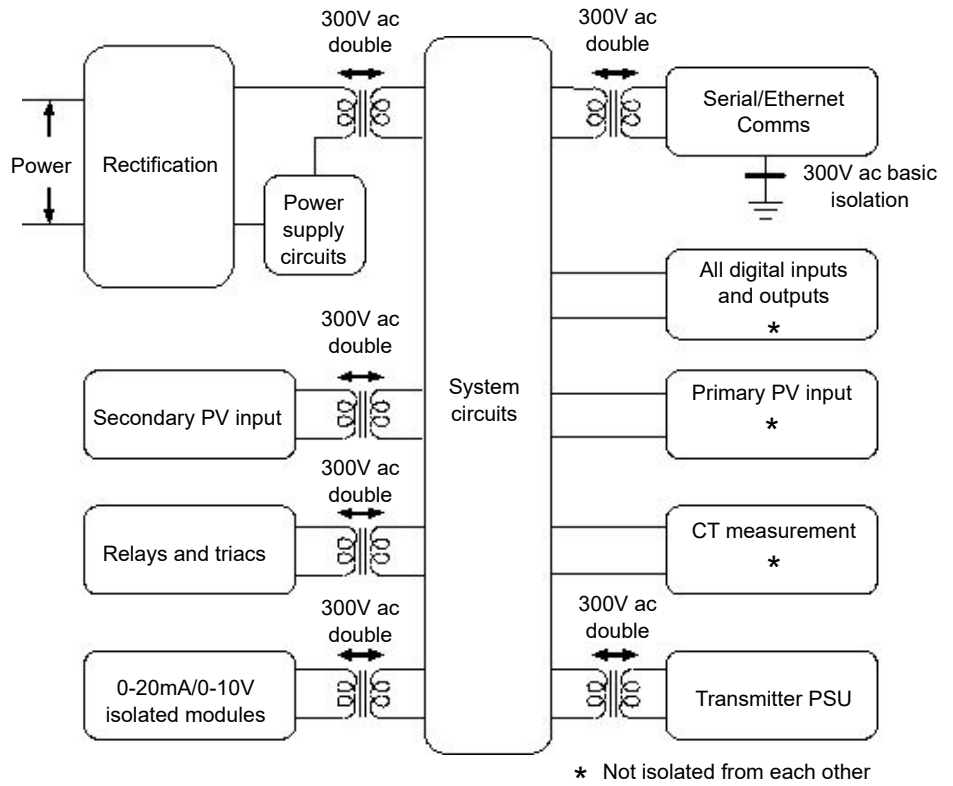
Power

Rectification

300V ac double

Power supply circuits

System circuits

300V ac double

Serial/Ethernet Comms

300V ac basic isolation

All digital inputs and outputs *

300V ac double

Secondary PV input

Primary PV input *

300V ac double

Relays and triacs

CT measurement *

300V ac double

0-20mA/0-10V isolated modules

300V ac double

Transmitter PSU

* Not isolated from each other